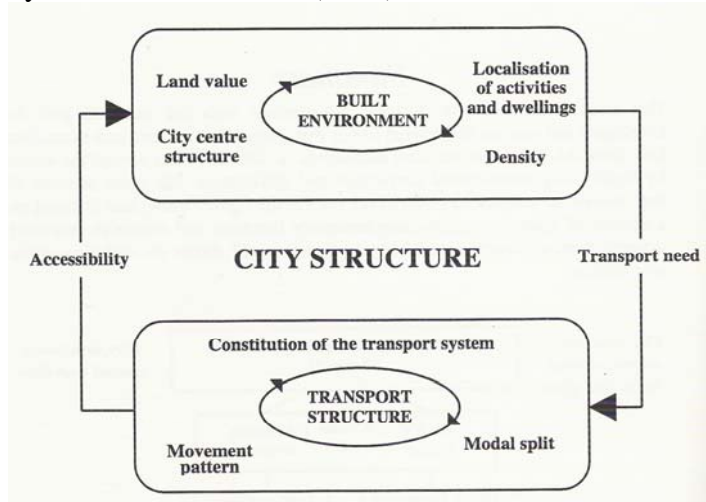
Land value

BUILT ENVIRONMENT

Localisation of activities and dwellings

City centre structure

Density

Accessibility

CITY STRUCTURE

Transport need

Constitution of the transport system

TRANSPORT STRUCTURE

Movement pattern

Modal split